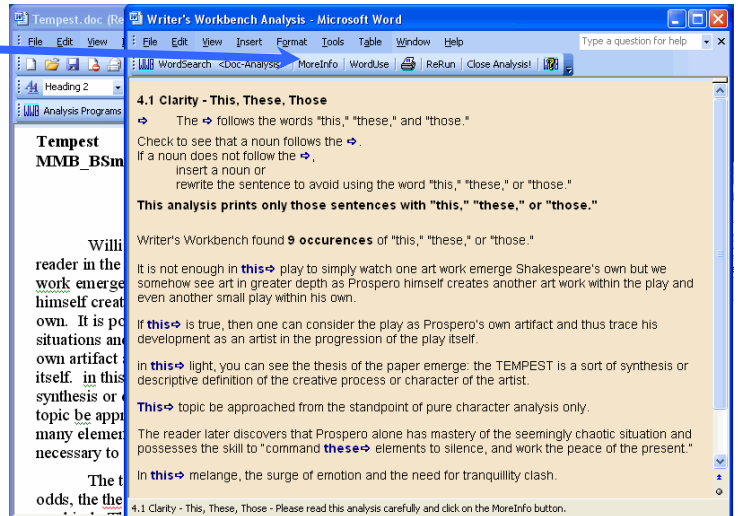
Tempest.doc (Re
File Edit View
Heading 2
Analysis Programs

Tempest
MMB_BSm

Willi
reader in the
work emerge
himself creat
own. It is po
situations an
own artifact
itself. in this
synthesis or
topic be appr
many elemen
necessary to

The t
odds, the the

Writer's Workbench Analysis - Microsoft Word
File Edit View Insert Format Tools Table Window Help
Type a question for help
WordSearch <Doc-Analysis> MoreInfo WordUse ReRun Close Analysis!

4.1 Clarity - This, These, Those

⇨ The ⇨ follows the words "this," "these," and "those."

Check to see that a noun follows the ⇨.
If a noun does not follow the ⇨,
insert a noun or
rewrite the sentence to avoid using the word "this," "these," or "those."

This analysis prints only those sentences with "this," "these," or "those."

Writer's Workbench found 9 occurences of "this," "these," or "those."

It is not enough in this⇨ play to simply watch one art work emerge Shakespeare's own but we somehow see art in greater depth as Prospero himself creates another art work within the play and even another small play within his own.

If this⇨ is true, then one can consider the play as Prospero's own artifact and thus trace his development as an artist in the progression of the play itself.

in this⇨ light, you can see the thesis of the paper emerge: the TEMPEST is a sort of synthesis or descriptive definition of the creative process or character of the artist.

This⇨ topic be approached from the standpoint of pure character analysis only.

The reader later discovers that Prospero alone has mastery of the seemingly chaotic situation and possesses the skill to "command these⇨ elements to silence, and work the peace of the present."

In this⇨ melange, the surge of emotion and the need for tranquillity clash.

4.1 Clarity - This, These, Those - Please read this analysis carefully and click on the MoreInfo button.